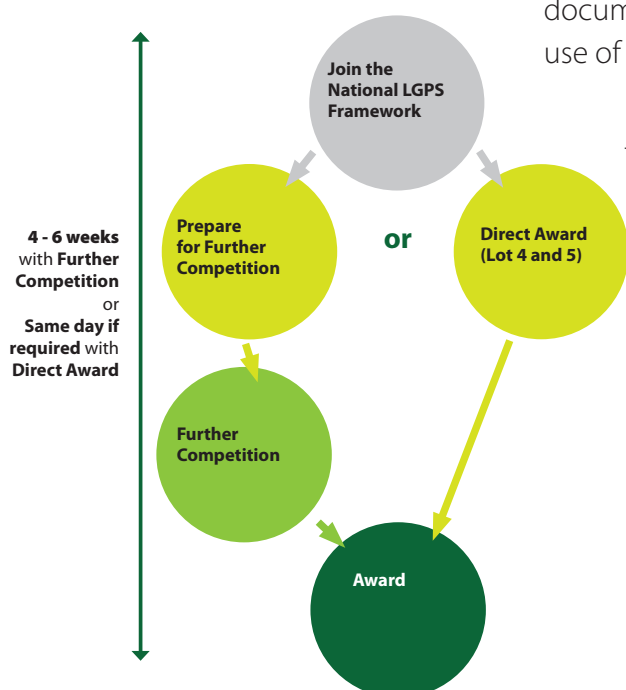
docum
use of

4 - 6 weeks with Further Competition or Same day if required with Direct Award

Join the National LGPS Framework

Prepare for Further Competition

or

Direct Award (Lot 4 and 5)

Further Competition

Award